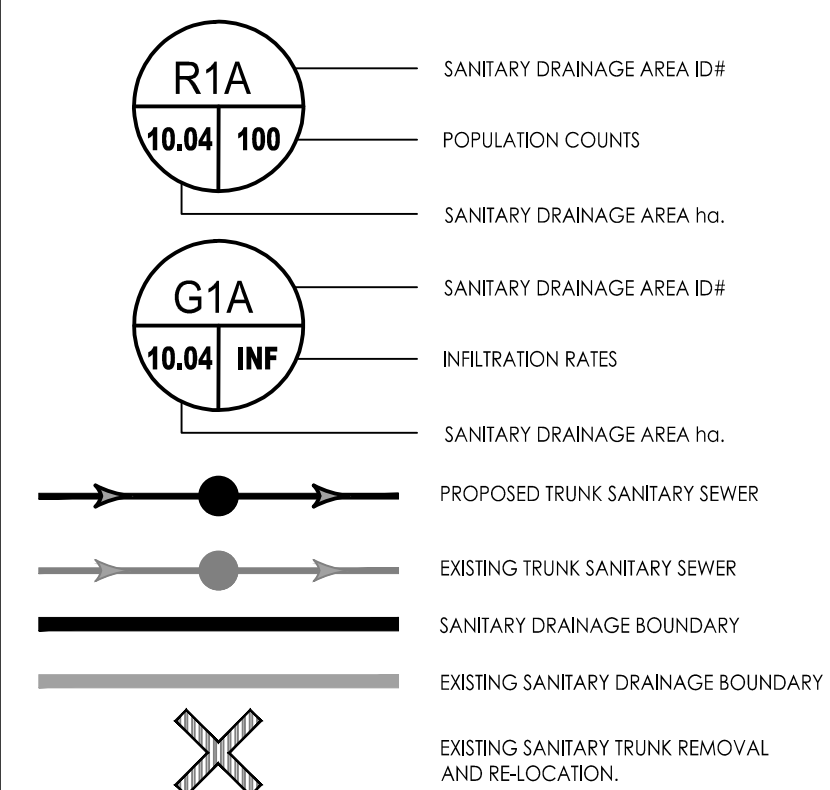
R1A
10.04
100

SANITARY DRAINAGE AREA ID#

POPULATION COUNTS

SANITARY DRAINAGE AREA ha.

G1A
10.04
INF

SANITARY DRAINAGE AREA ID#

INFILTRATION RATES

SANITARY DRAINAGE AREA ha.

PROPOSED TRUNK SANITARY SEWER

EXISTING TRUNK SANITARY SEWER

SANITARY DRAINAGE BOUNDARY

EXISTING SANITARY DRAINAGE BOUNDARY

EXISTING SANITARY TRUNK REMOVAL AND RE-LOCATION.